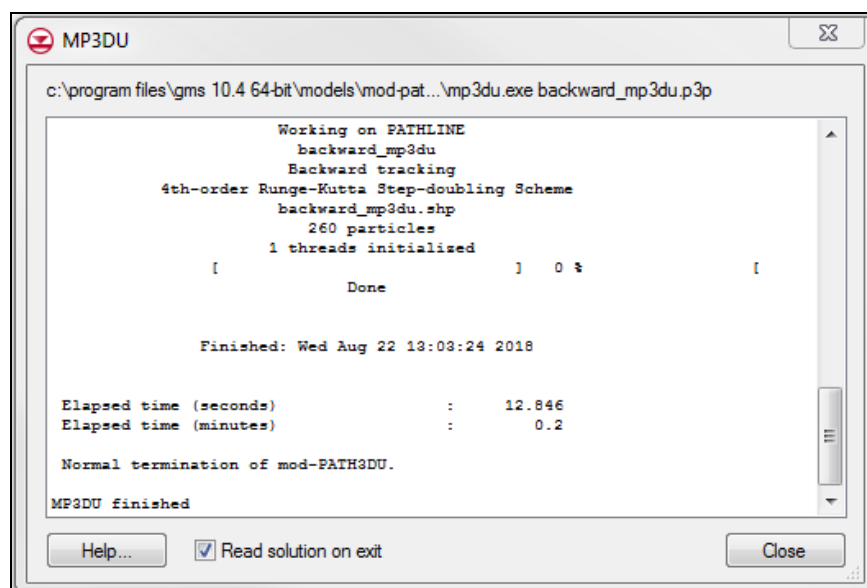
MP3DU

c:\program files\gms 10.4 64-bit\models\mod-pat...\mp3du.exe backward_mp3du.p3p

Working on PATHLINE
backward_mp3du
Backward tracking
4th-order Runge-Kutta Step-doubling Scheme
backward_mp3du.shp
260 particles
1 threads initialized
[ ] 0 % [
Done

Finished: Wed Aug 22 13:03:24 2018

Elapsed time (seconds) : 12.846
Elapsed time (minutes) : 0.2

Normal termination of mod-PATH3DU.

MP3DU finished

Help...

Read solution on exit

Close